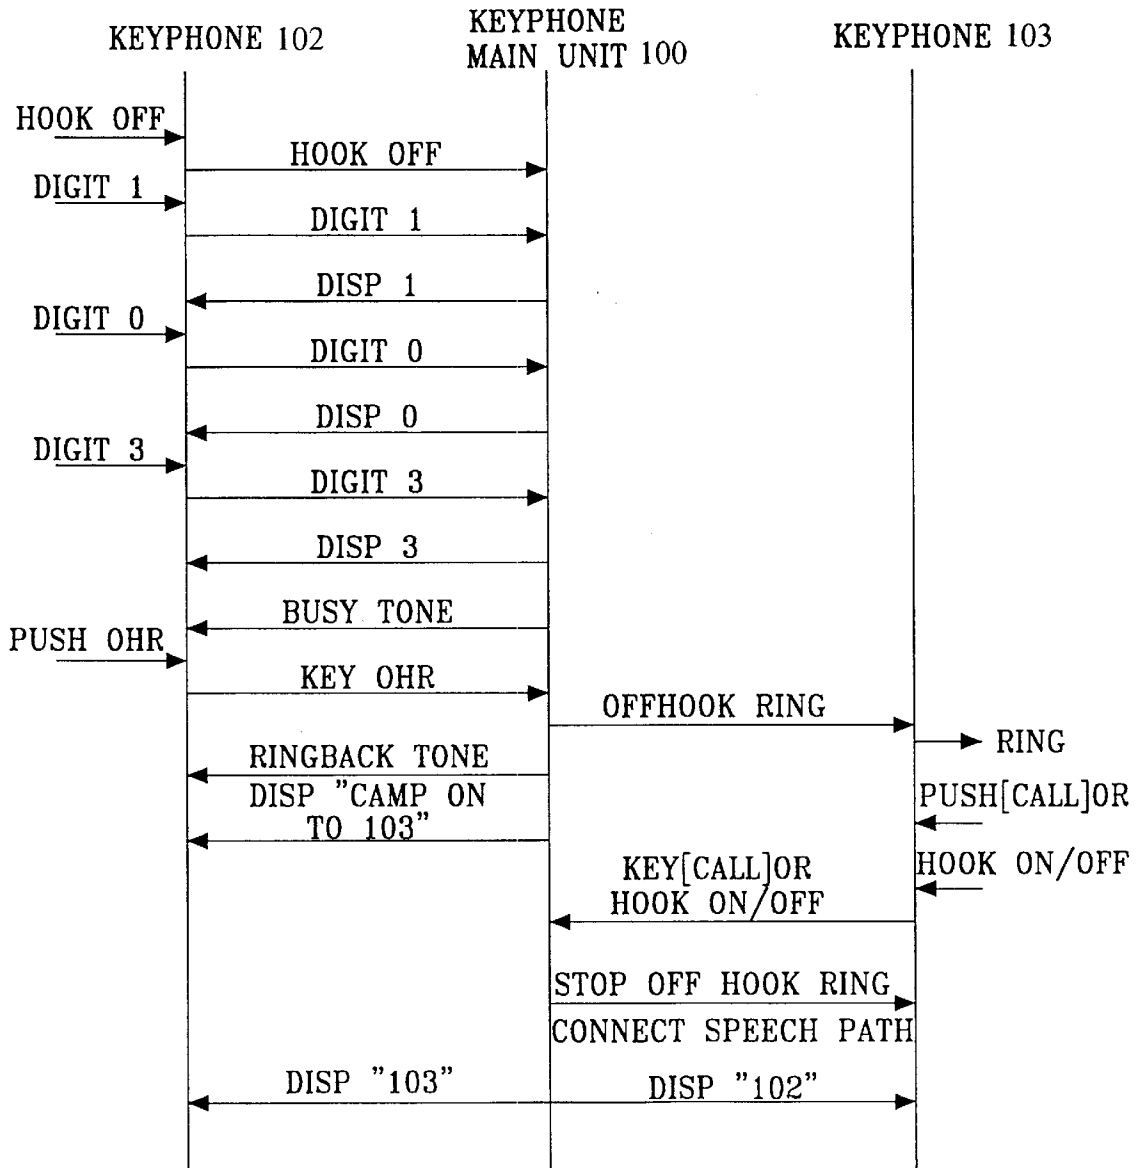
KEYPHONE 102

KEYPHONE MAIN UNIT 100

KEYPHONE 103

HOOK OFF

HOOK OFF

DIGIT 1

DIGIT 1

DISP 1

DIGIT 0

DIGIT 0

DISP 0

DIGIT 3

DIGIT 3

DISP 3

BUSY TONE

PUSH OHR

KEY OHR

OFFHOOK RING

RING

RINGBACK TONE

DISP "CAMP ON TO 103"

PUSH[CALL]OR HOOK ON/OFF

KEY[CALL]OR HOOK ON/OFF

STOP OFF HOOK RING

CONNECT SPEECH PATH

DISP "103"

DISP "102"